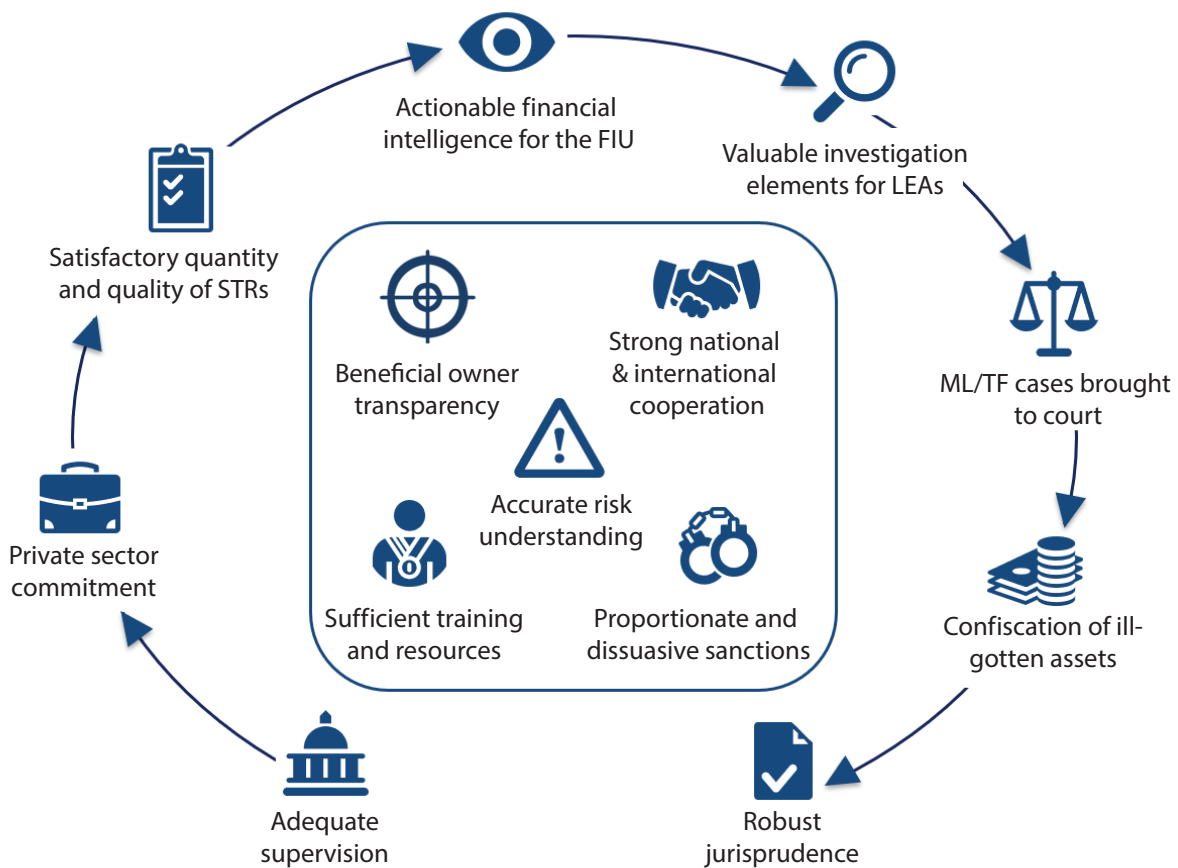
Actionable financial intelligence for the FIU

Valuable investigation elements for LEAs

ML/TF cases brought to court

Confiscation of ill-gotten assets

Robust jurisprudence

Adequate supervision

Private sector commitment

Satisfactory quantity and quality of STRs

Beneficial owner transparency

Strong national & international cooperation

Accurate risk understanding

Sufficient training and resources

Proportionate and dissuasive sanctions